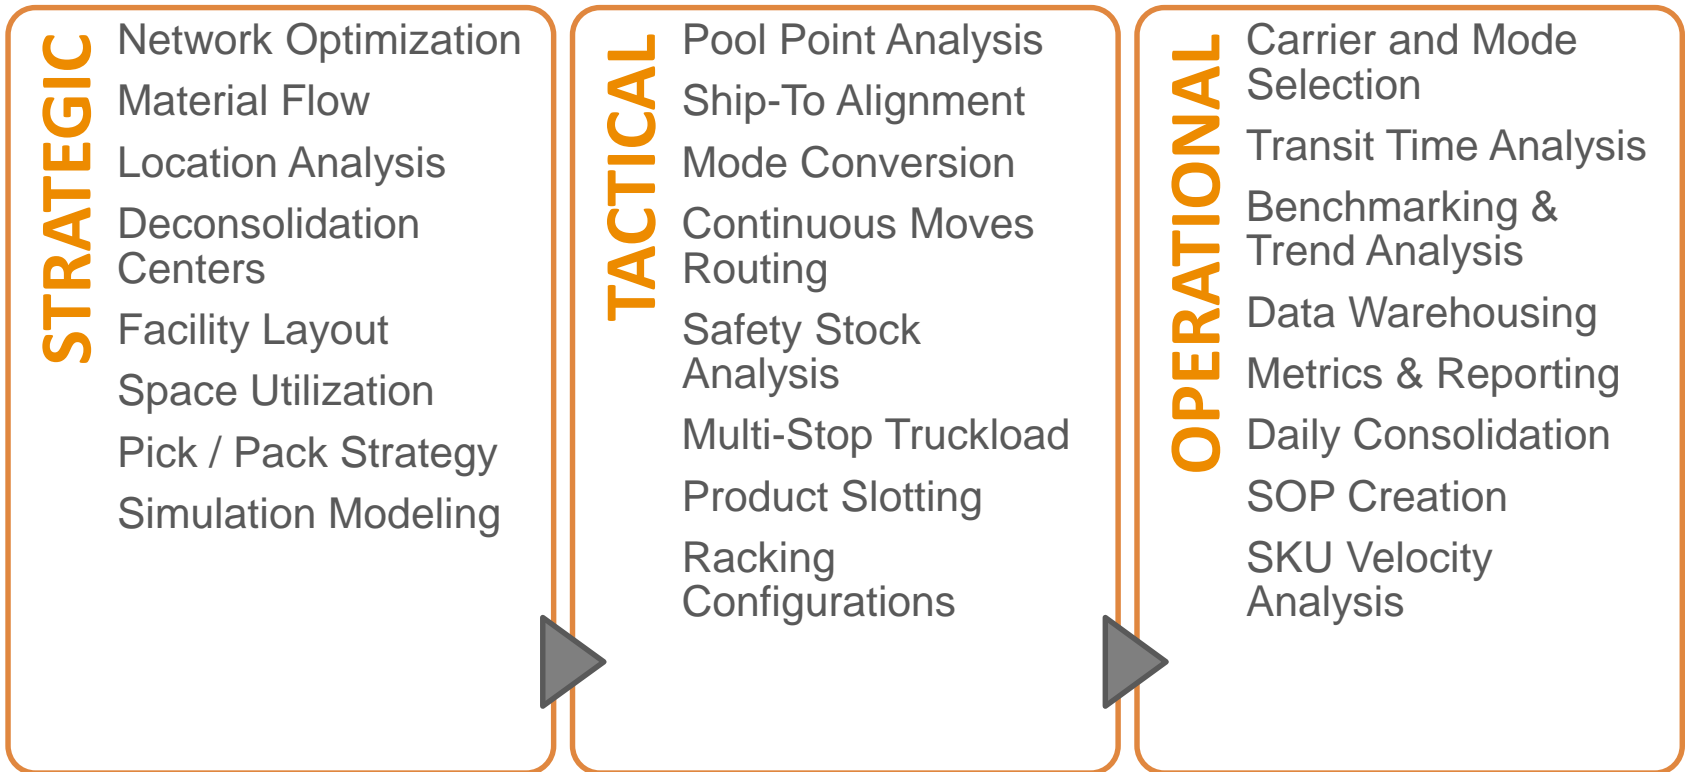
STRATEGIC

Network Optimization

Material Flow

Location Analysis

Deconsolidation Centers

Facility Layout

Space Utilization

Pick / Pack Strategy

Simulation Modeling

TACTICAL

Pool Point Analysis

Ship-To Alignment

Mode Conversion

Continuous Moves Routing

Safety Stock Analysis

Multi-Stop Truckload

Product Slotting

Racking Configurations

OPERATIONAL

Carrier and Mode Selection

Transit Time Analysis

Benchmarking & Trend Analysis

Data Warehousing

Metrics & Reporting

Daily Consolidation

SOP Creation

SKU Velocity Analysis